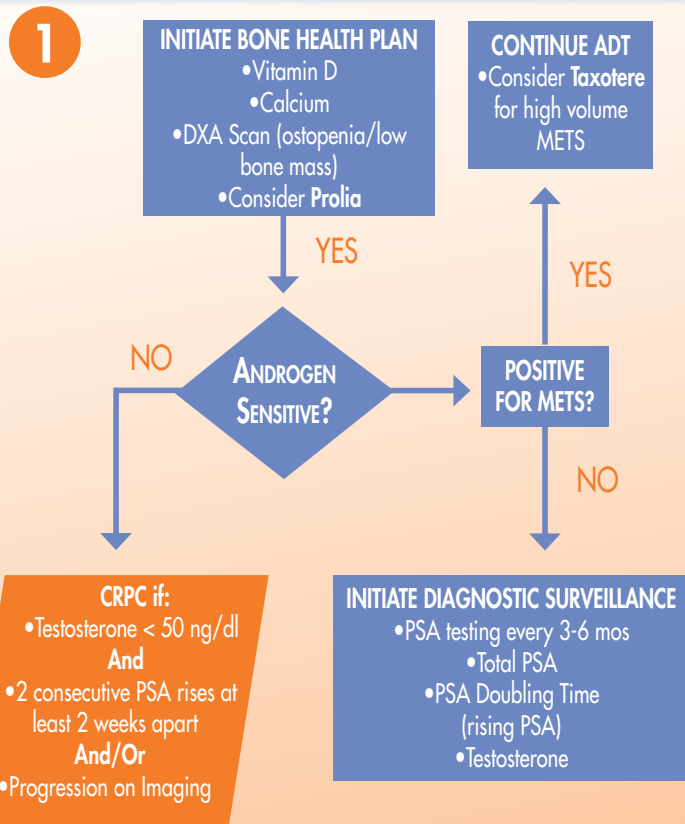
1

INITIATE BONE HEALTH PLAN
•Vitamin D
•Calcium
•DXA Scan (ostopenia/low bone mass)
•Consider Prolia

CONTINUE ADT
•Consider Taxotere for high volume METS

YES

YES

NO

ANDROGEN SENSITIVE?

POSITIVE FOR METS?

NO

CRPC if:
•Testosterone < 50 ng/dl
And
•2 consecutive PSA rises at least 2 weeks apart
And/Or
•Progression on Imaging

INITIATE DIAGNOSTIC SURVEILLANCE
•PSA testing every 3-6 mos
•Total PSA
•PSA Doubling Time (rising PSA)
•Testosterone